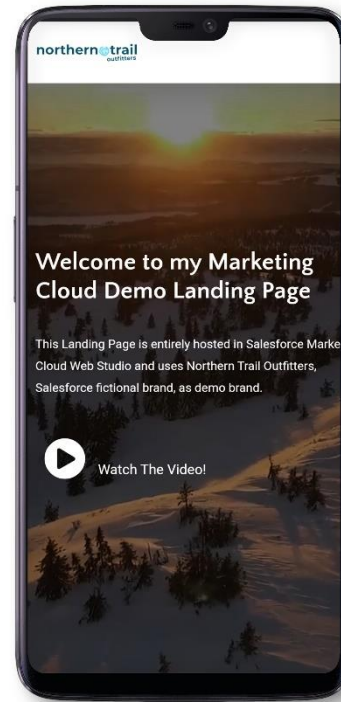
northern trail
outfitters

Welcome to my Marketing Cloud Demo Landing Page

This Landing Page is entirely hosted in Salesforce Marke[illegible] Cloud Web Studio and uses Northern Trail Outfitters, Salesforce fictional brand, as demo brand.

Watch The Video!